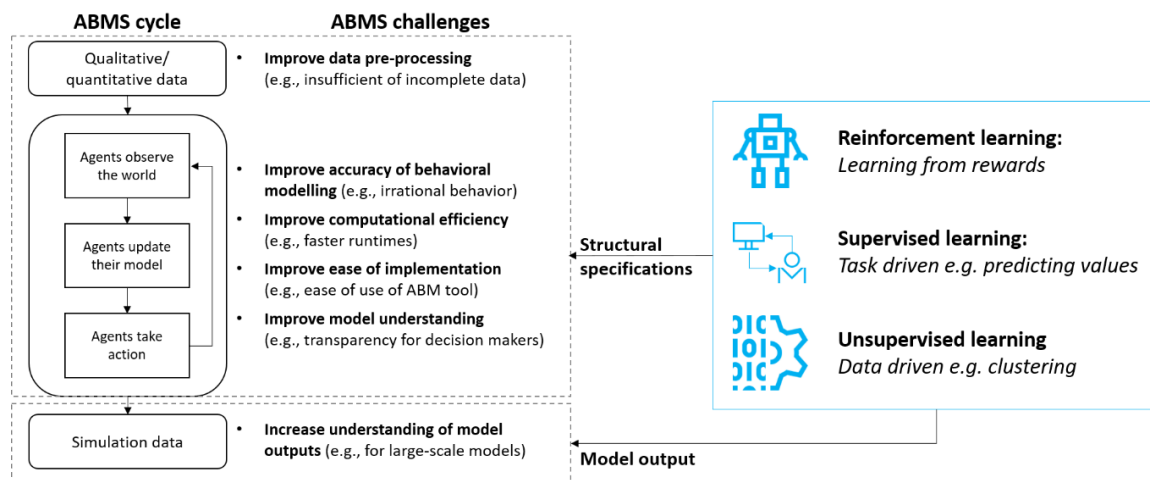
ABMS cycle

ABMS challenges

Qualitative/ quantitative data

• **Improve data pre-processing** (e.g., insufficient of incomplete data)

Agents observe the world

Agents update their model

Agents take action

• **Improve accuracy of behavioral modelling** (e.g., irrational behavior)

• **Improve computational efficiency** (e.g., faster runtimes)

• **Improve ease of implementation** (e.g., ease of use of ABM tool)

• **Improve model understanding** (e.g., transparency for decision makers)

Simulation data

• **Increase understanding of model outputs** (e.g., for large-scale models)

Structural specifications

Model output

**Reinforcement learning:** *Learning from rewards*

**Supervised learning:** *Task driven e.g. predicting values*

**Unsupervised learning** *Data driven e.g. clustering*